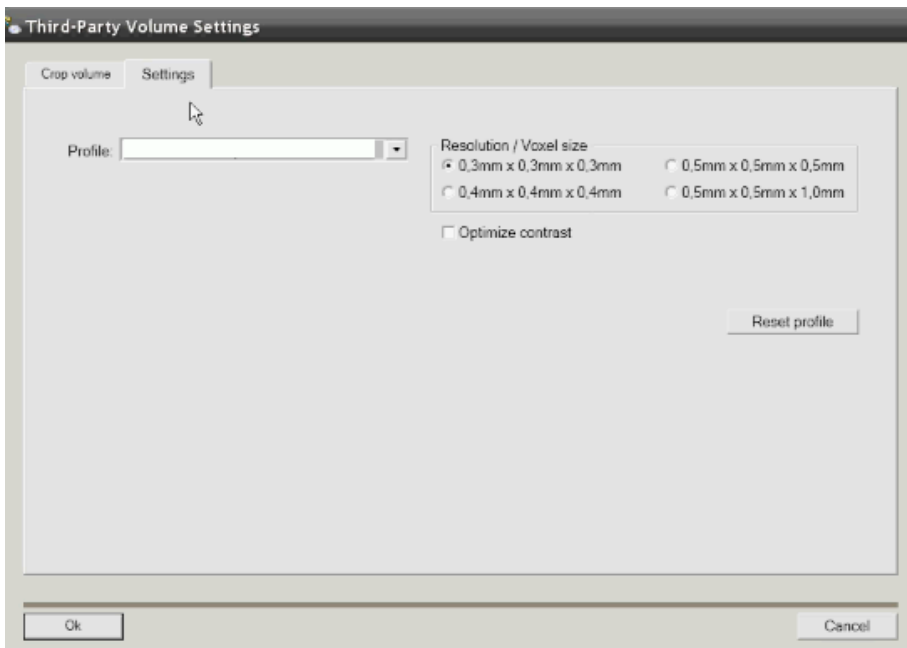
Third-Party Volume Settings

Crop volume

Settings

Profile:

Resolution / Voxel size

0,3mm x 0,3mm x 0,3mm

0,5mm x 0,5mm x 0,5mm

0,4mm x 0,4mm x 0,4mm

0,5mm x 0,5mm x 1,0mm

Optimize contrast

Reset profile

Ok

Cancel